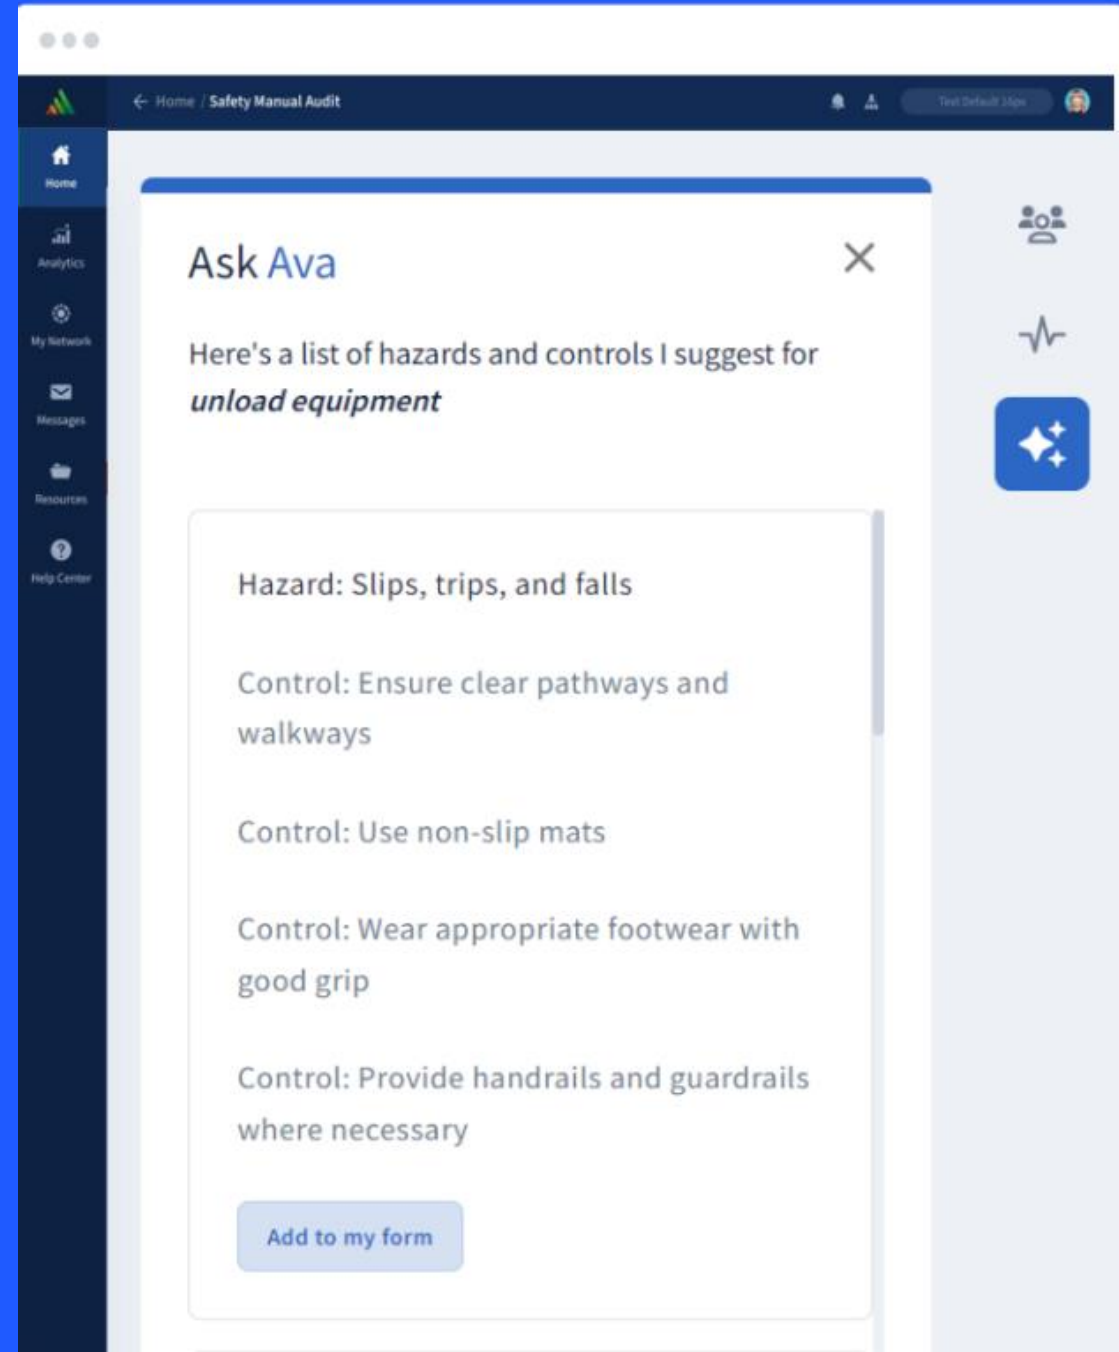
Home / Safety Manual Audit

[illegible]

Home

Analytics

My Network

Messages

Resources

Help Center

Ask Ava

Here's a list of hazards and controls I suggest for *unload equipment*

Hazard: Slips, trips, and falls

Control: Ensure clear pathways and walkways

Control: Use non-slip mats

Control: Wear appropriate footwear with good grip

Control: Provide handrails and guardrails where necessary

Add to my form